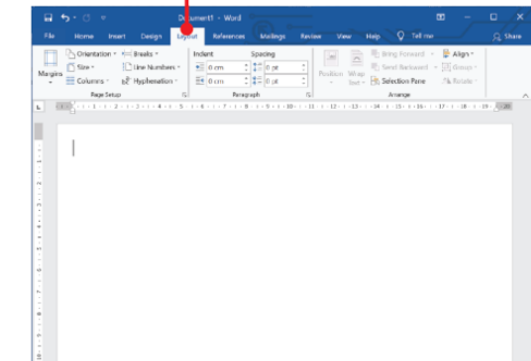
Document1 - Word

File Home Insert Design Layout References Mailings Review View Help Tell me Share

Margins Orientation Size Columns Breaks Line Numbers Hyphenation

Page Setup

Indent Spacing

0 cm 0 pt

0 cm 0 pt

Paragraph

Position Wrap Text Bring Forward Send Backward Selection Pane Align Group Rotate

Arrange